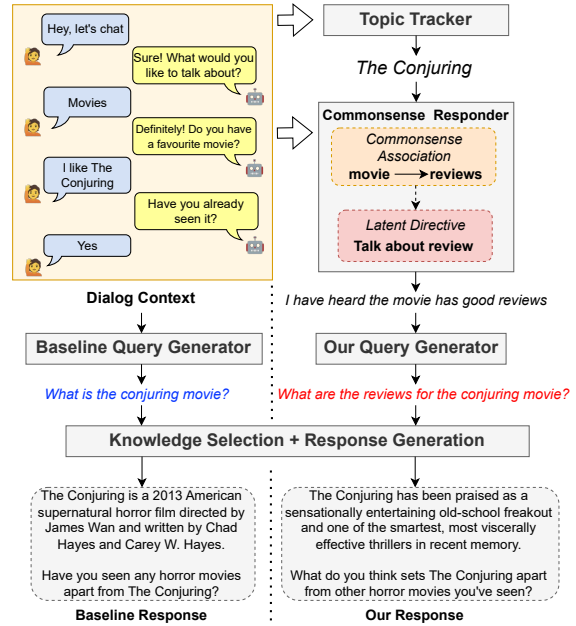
Hey, let's chat

Sure! What would you like to talk about?

Movies

Definitely! Do you have a favourite movie?

I like The Conjuring

Have you already seen it?

Yes

Dialog Context

Topic Tracker

The Conjuring

Commonsense Responder

Commonsense Association

movie → reviews

Latent Directive

Talk about review

I have heard the movie has good reviews

Baseline Query Generator

Our Query Generator

What is the conjuring movie?

What are the reviews for the conjuring movie?

Knowledge Selection + Response Generation

The Conjuring is a 2013 American supernatural horror film directed by James Wan and written by Chad Hayes and Carey W. Hayes.

Have you seen any horror movies apart from The Conjuring?

Baseline Response

The Conjuring has been praised as a sensationally entertaining old-school freakout and one of the smartest, most viscerally effective thrillers in recent memory.

What do you think sets The Conjuring apart from other horror movies you've seen?

Our Response